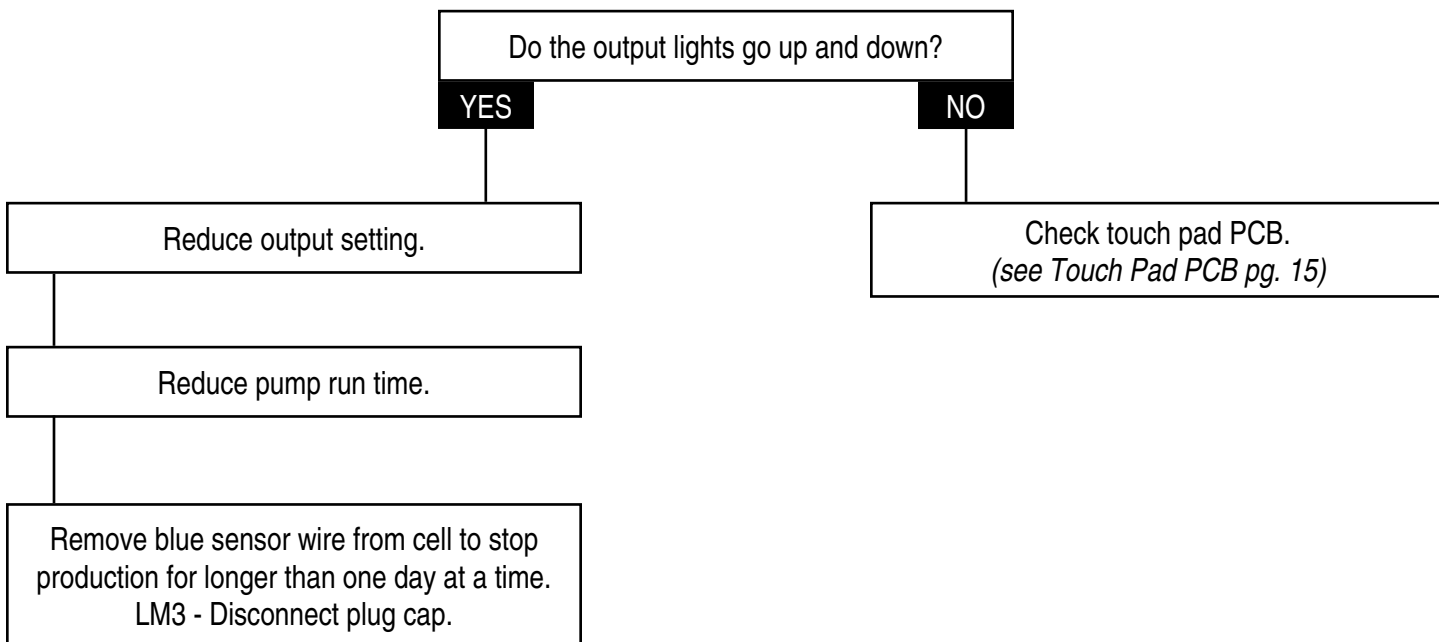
Do the output lights go up and down?

YES

NO

Reduce output setting.

Check touch pad PCB.
*(see Touch Pad PCB pg. 15)*

Reduce pump run time.

Remove blue sensor wire from cell to stop production for longer than one day at a time.
LM3 - Disconnect plug cap.